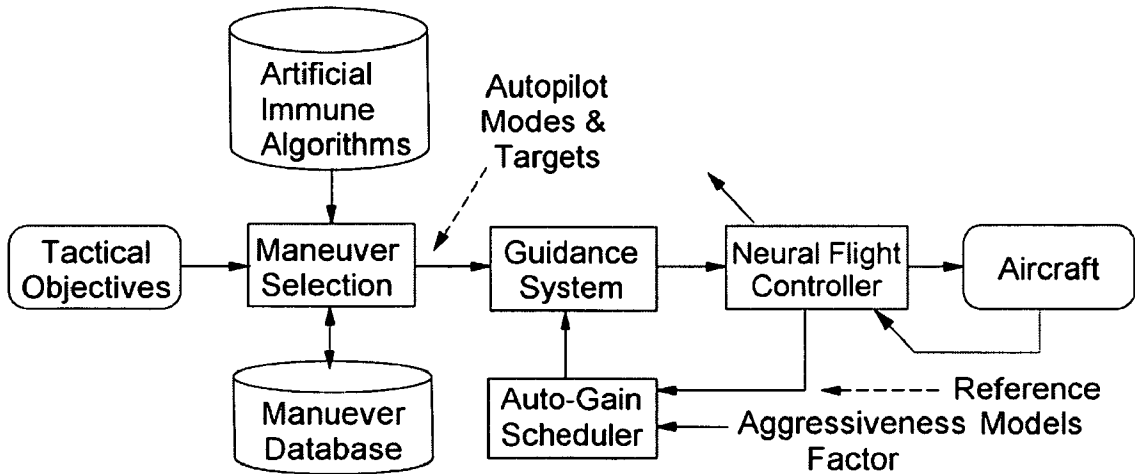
Artificial Immune Algorithms

Autopilot Modes & Targets

Tactical Objectives

Maneuver Selection

Guidance System

Neural Flight Controller

Aircraft

Manuever Database

Auto-Gain Scheduler

Reference Models

Aggressiveness Factor